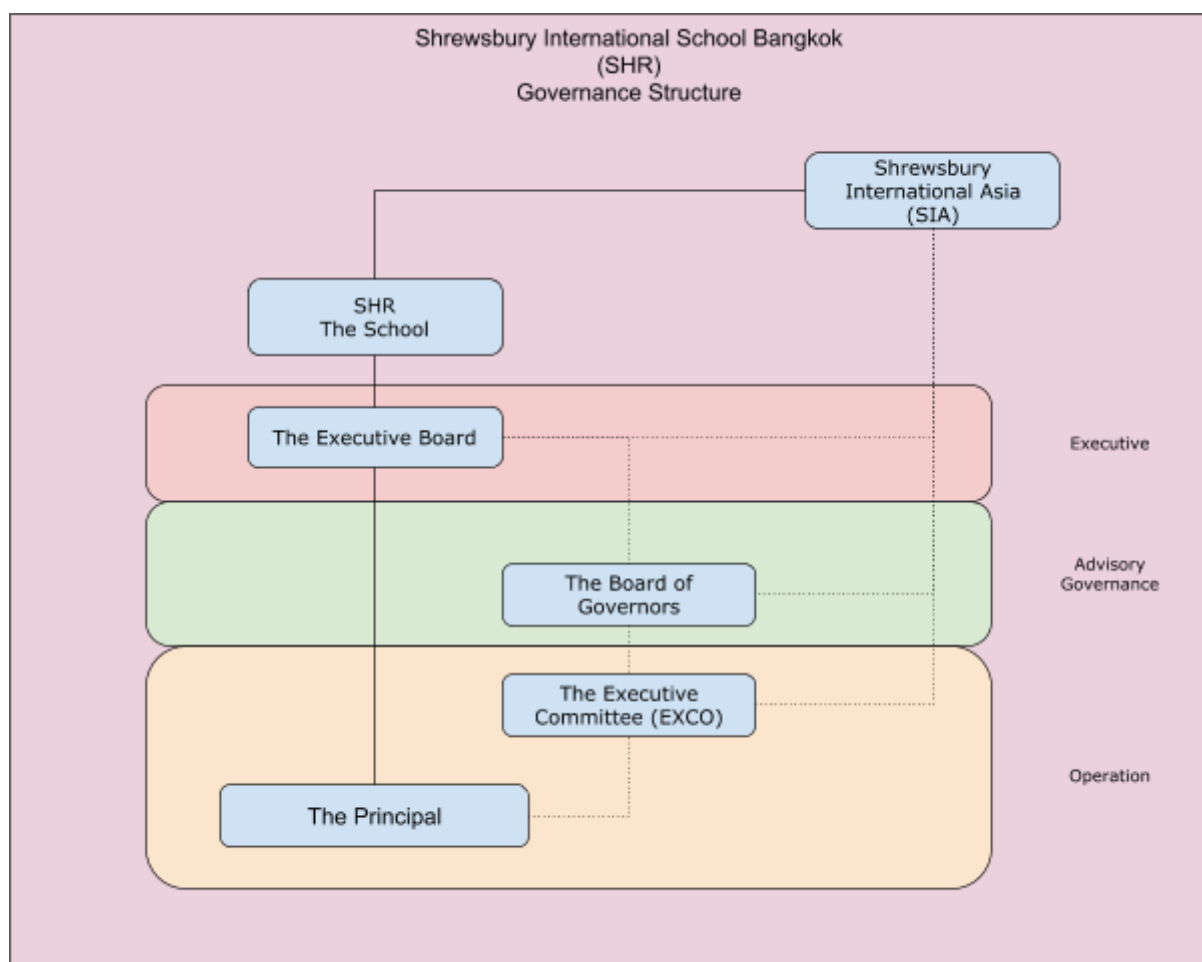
Shrewsbury International School Bangkok
(SHR)
Governance Structure

Shrewsbury International Asia (SIA)

SHR
The School

The Executive Board

Executive

The Board of Governors

Advisory Governance

The Executive Committee (EXCO)

The Principal

Operation